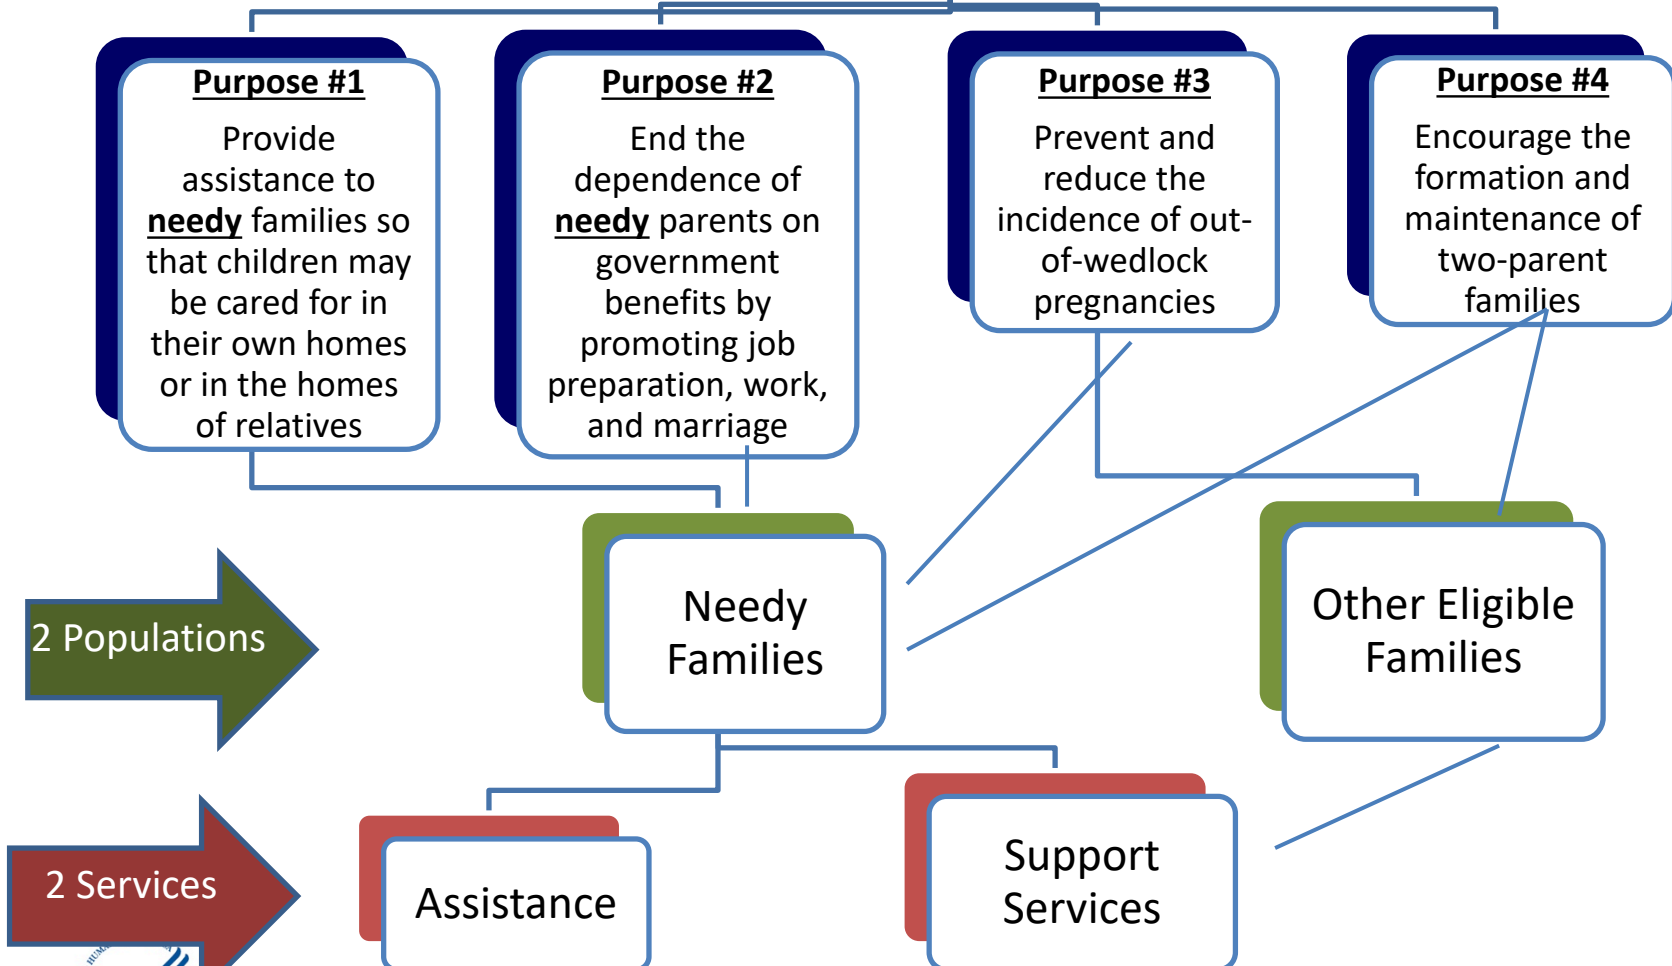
Purpose #1

Provide assistance to needy families so that children may be cared for in their own homes or in the homes of relatives

Purpose #2

End the dependence of needy parents on government benefits by promoting job preparation, work, and marriage

Purpose #3

Prevent and reduce the incidence of out-of-wedlock pregnancies

Purpose #4

Encourage the formation and maintenance of two-parent families

2 Populations

Needy Families

Other Eligible Families

2 Services

Assistance

Support Services